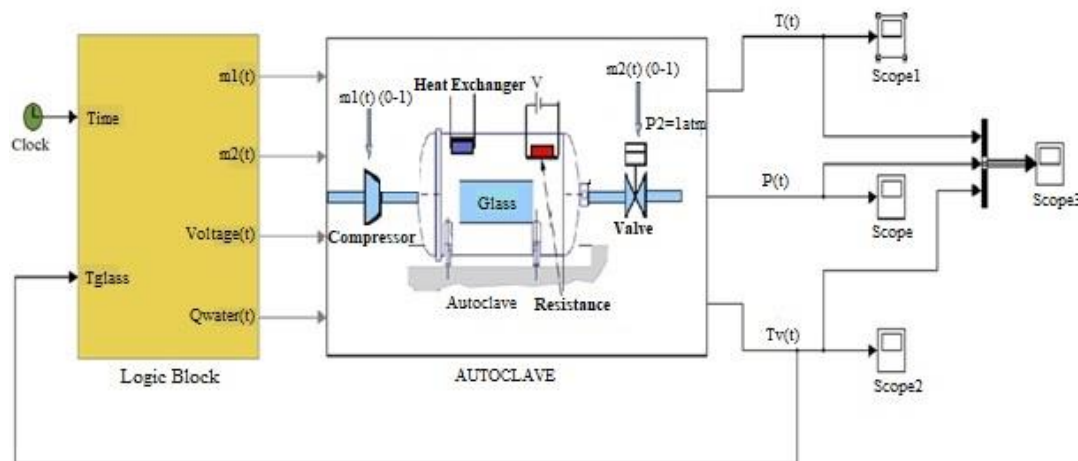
Clock

Time

Tglass

m1(t)

m2(t)

Voltage(t)

Qwater(t)

Logic Block

m1(t) (0-1)

Heat Exchanger

V

m2(t) (0-1)

P2=1atm

Glass

Compressor

Valve

Autoclave

Resistance

AUTOCLAVE

T(t)

Scope1

P(t)

Scope

Scope3

Tv(t)

Scope2